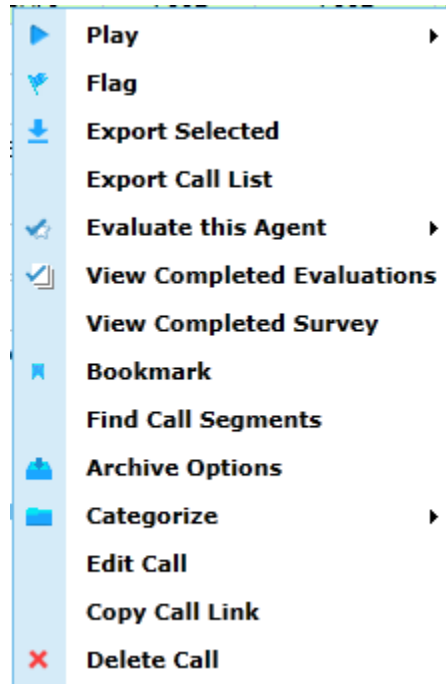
Play
Flag
Export Selected
Export Call List
Evaluate this Agent
View Completed Evaluations
View Completed Survey
Bookmark
Find Call Segments
Archive Options
Categorize
Edit Call
Copy Call Link
Delete Call